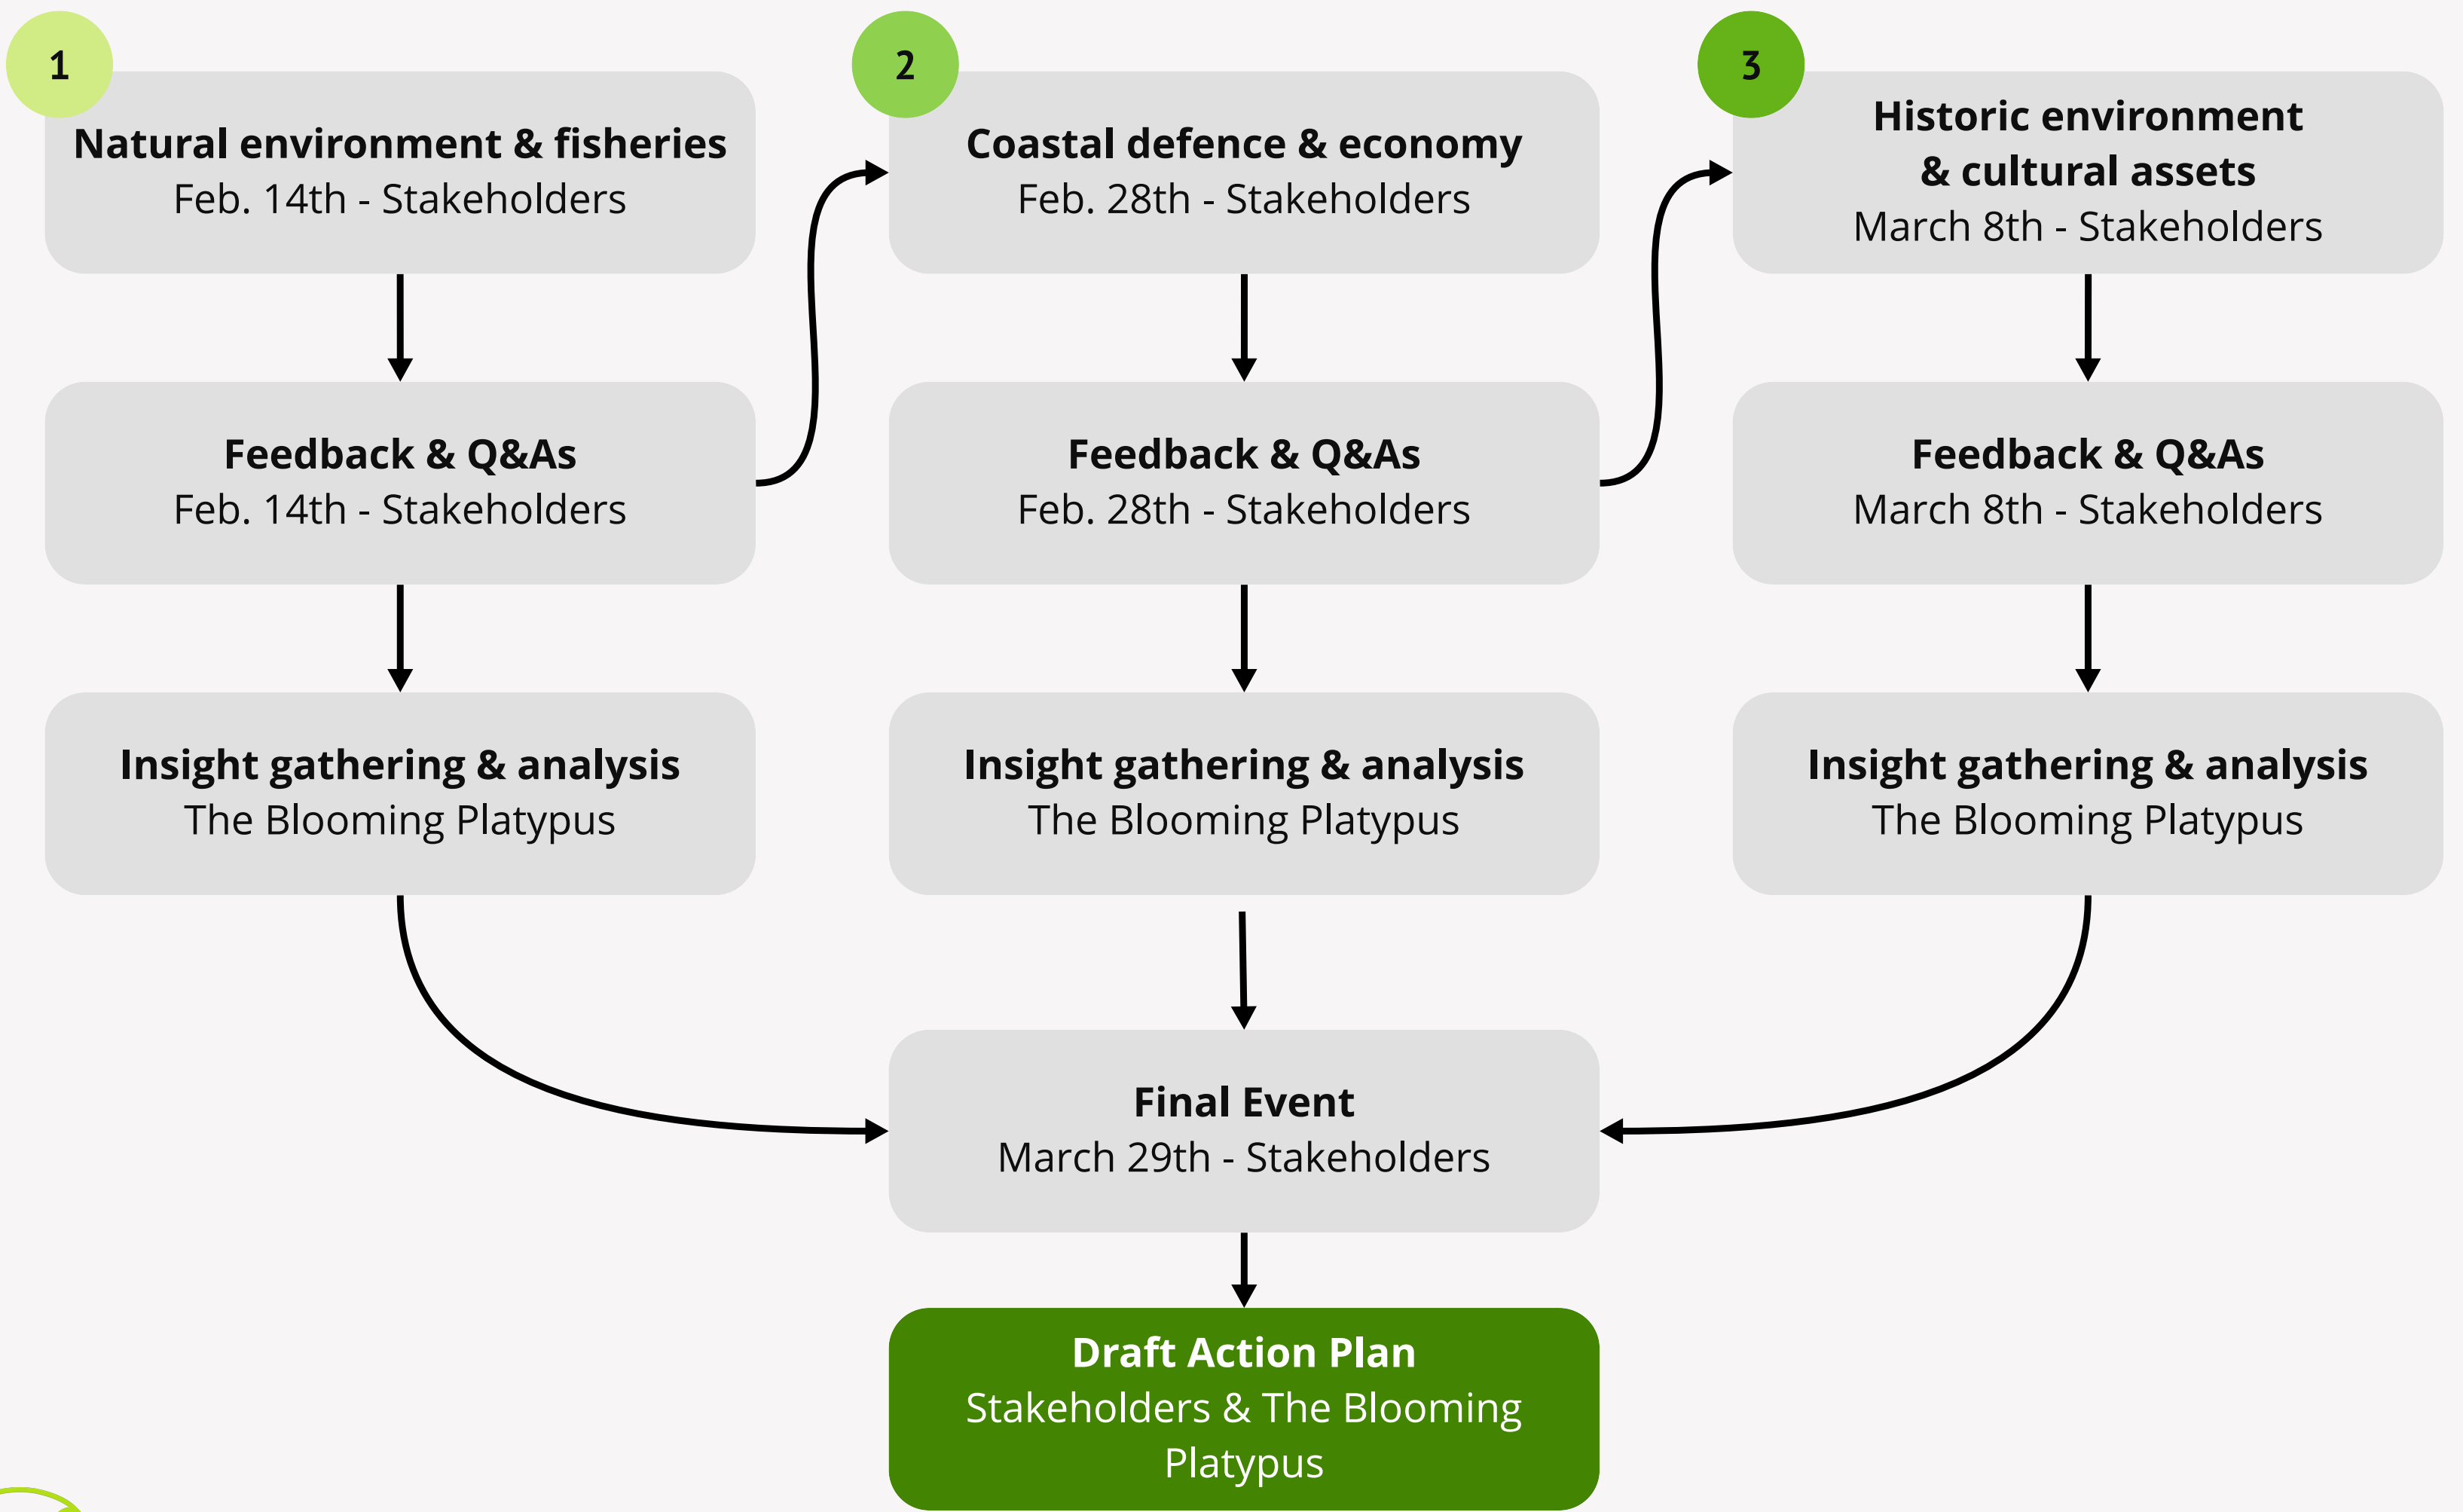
1

Natural environment & fisheries
Feb. 14th - Stakeholders

Feedback & Q&As
Feb. 14th - Stakeholders

Insight gathering & analysis
The Blooming Platypus

2

Coastal defence & economy
Feb. 28th - Stakeholders

Feedback & Q&As
Feb. 28th - Stakeholders

Insight gathering & analysis
The Blooming Platypus

3

Historic environment & cultural assets
March 8th - Stakeholders

Feedback & Q&As
March 8th - Stakeholders

Insight gathering & analysis
The Blooming Platypus

Final Event
March 29th - Stakeholders

Draft Action Plan
Stakeholders & The Blooming Platypus